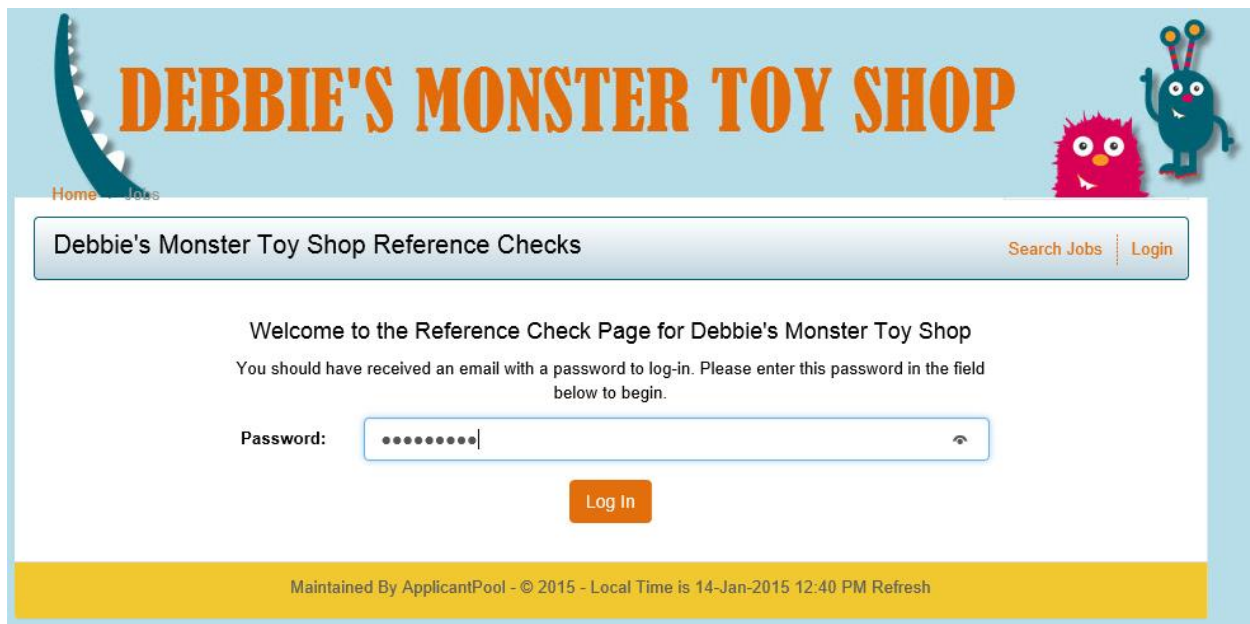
DEBBIE'S MONSTER TOY SHOP

Home > Jobs

Debbie's Monster Toy Shop Reference Checks

Search Jobs | Login

Welcome to the Reference Check Page for Debbie's Monster Toy Shop

You should have received an email with a password to log-in. Please enter this password in the field below to begin.

Password: •••••••••

Log In

Maintained By ApplicantPool - © 2015 - Local Time is 14-Jan-2015 12:40 PM Refresh